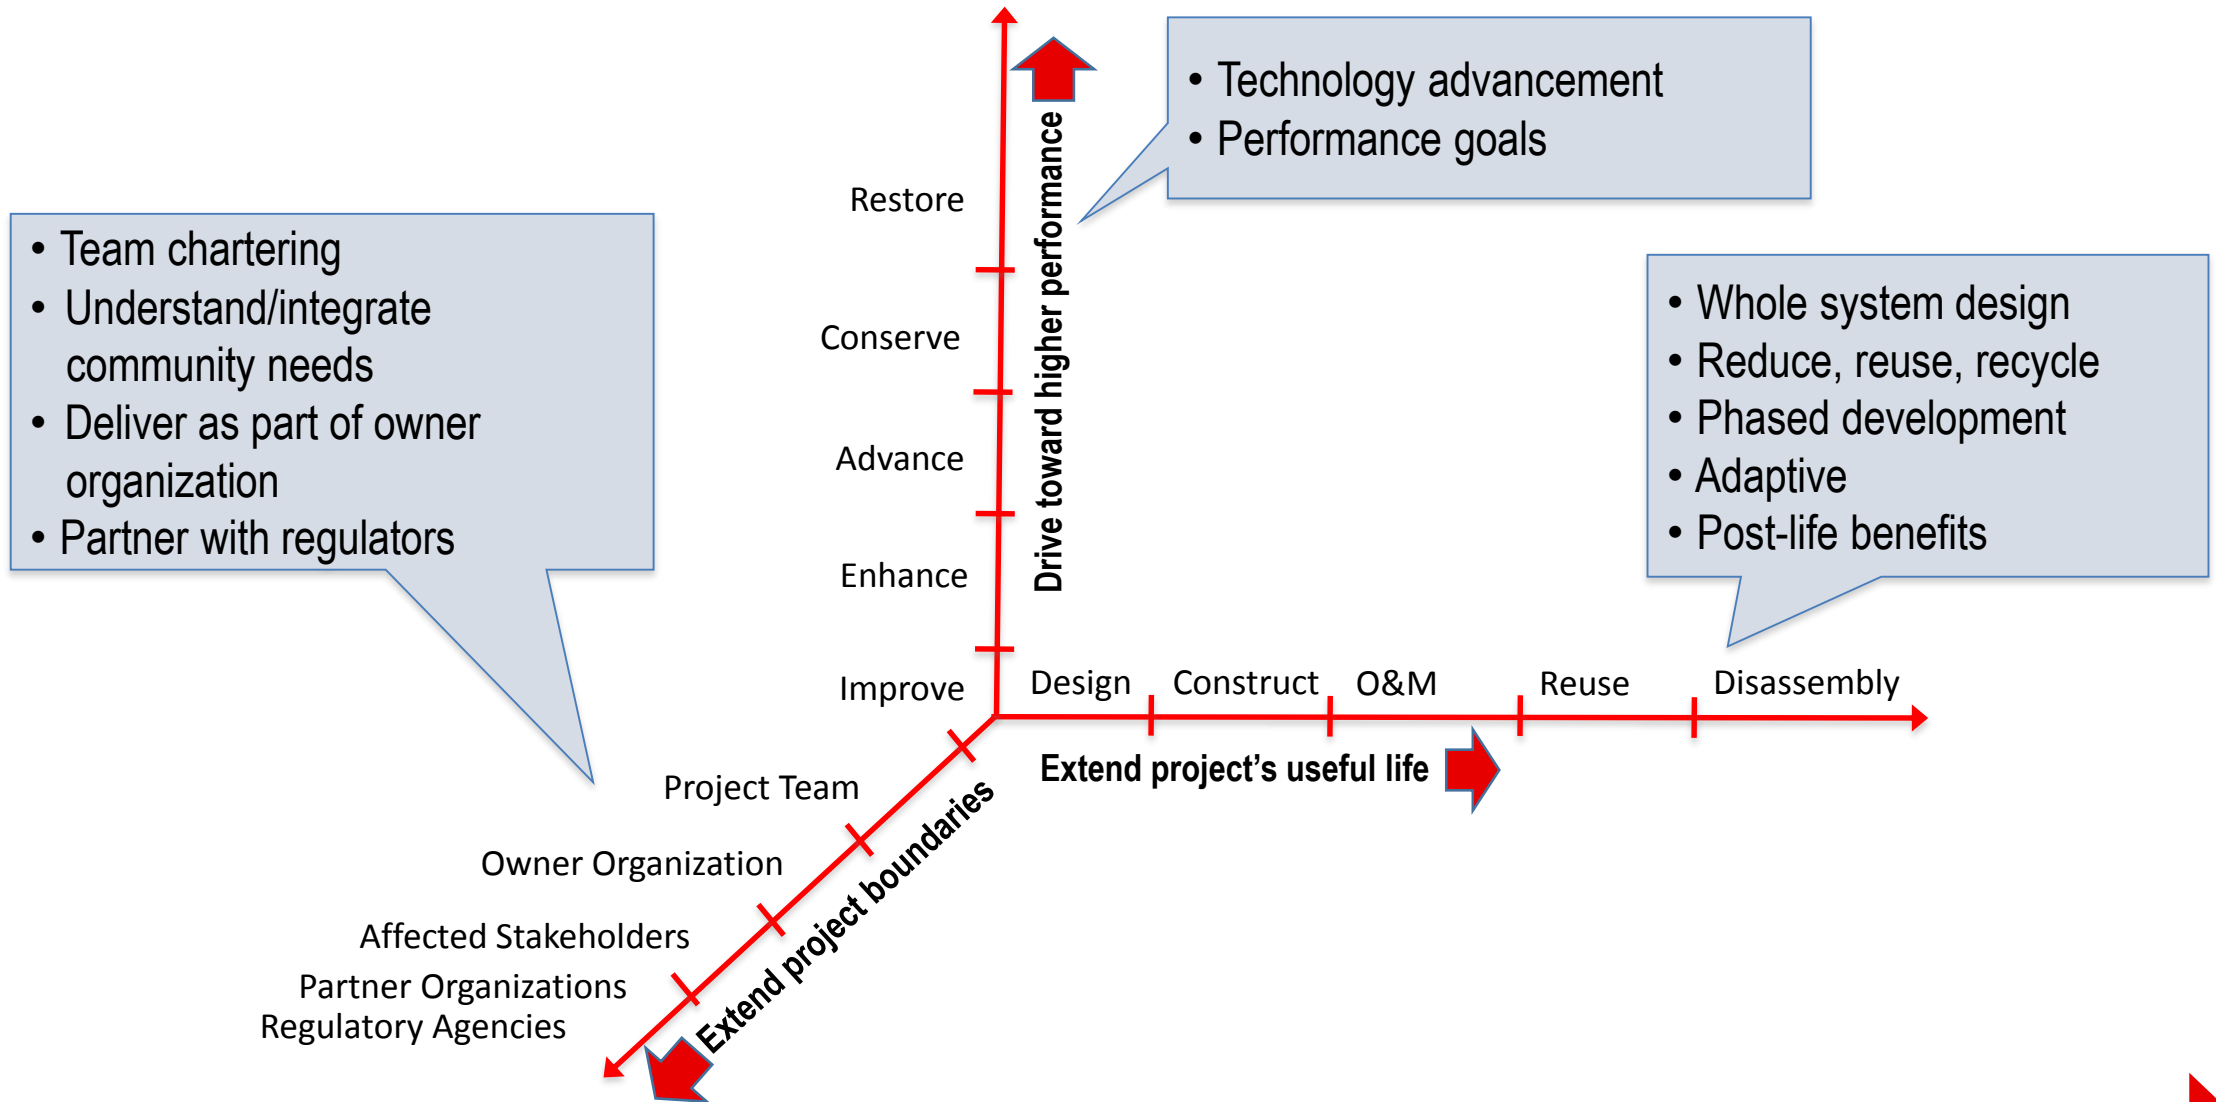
• Technology advancement
• Performance goals

• Team chartering
• Understand/integrate community needs
• Deliver as part of owner organization
• Partner with regulators

Restore
Conserve
Advance
Enhance
Improve

Drive toward higher performance

• Whole system design
• Reduce, reuse, recycle
• Phased development
• Adaptive
• Post-life benefits

Design
Construct
O&M
Reuse
Disassembly

Extend project's useful life

Project Team
Owner Organization
Affected Stakeholders
Partner Organizations
Regulatory Agencies

Extend project boundaries